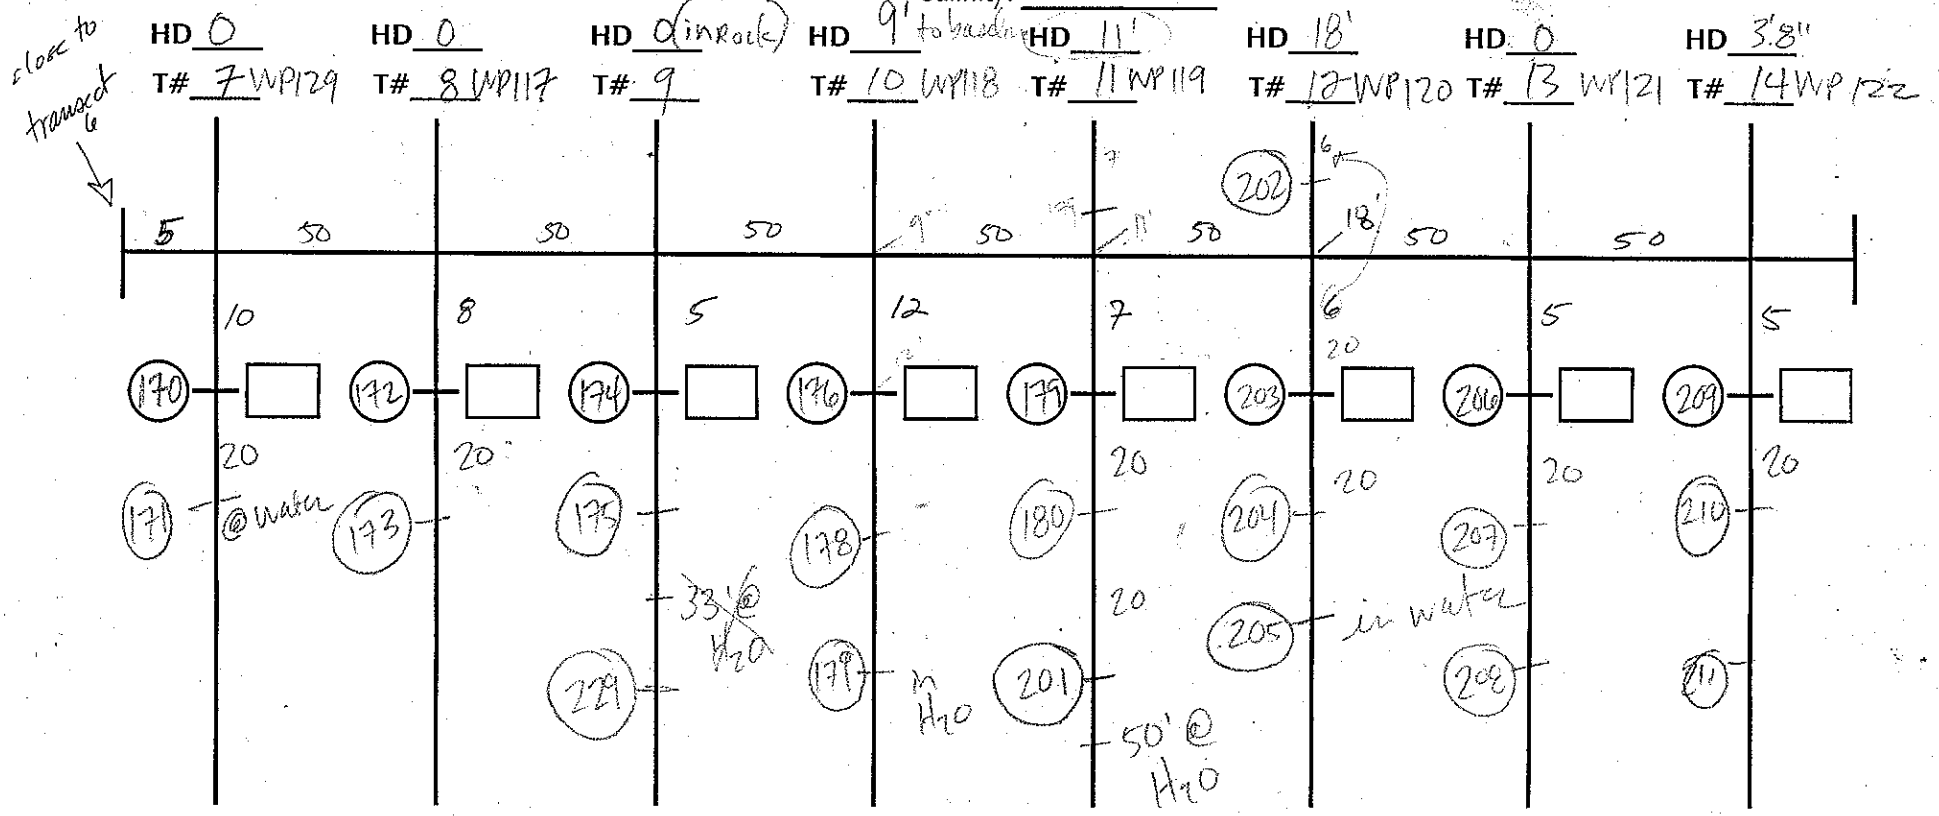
close to transect 6

HD 0 T# 7 WP129
HD 0 T# 8 WP117
HD 0 (in Rock) T# 9
HD 9' to bedding T# 10 WP118
HD 11' T# 11 WP119
HD 18' T# 12 WP120
HD 0 T# 13 WP121
HD 3.8" T# 14 WP122

5 50 50 50 9' 50 9' 11' 50 18' 50 50

7 202 6 18' 6

10 8 5 12 7 5 5
20

170 172 174 176 179 203 206 209

20 20 20 20 20 20

171 @ water 173 175 178 180 204 207 210

33' @ $H_2O$ 20 205 in water

229 179 in $H_2O$ 201 208 211

50' @ $H_2O$